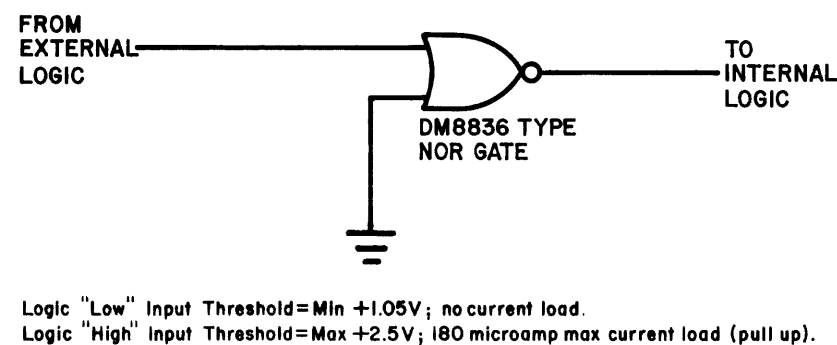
FROM EXTERNAL LOGIC

TO INTERNAL LOGIC

DM8836 TYPE NOR GATE

Logic "Low" Input Threshold = Min +1.05V; no current load.
Logic "High" Input Threshold = Max +2.5V; 180 microamp max current load (pull up).